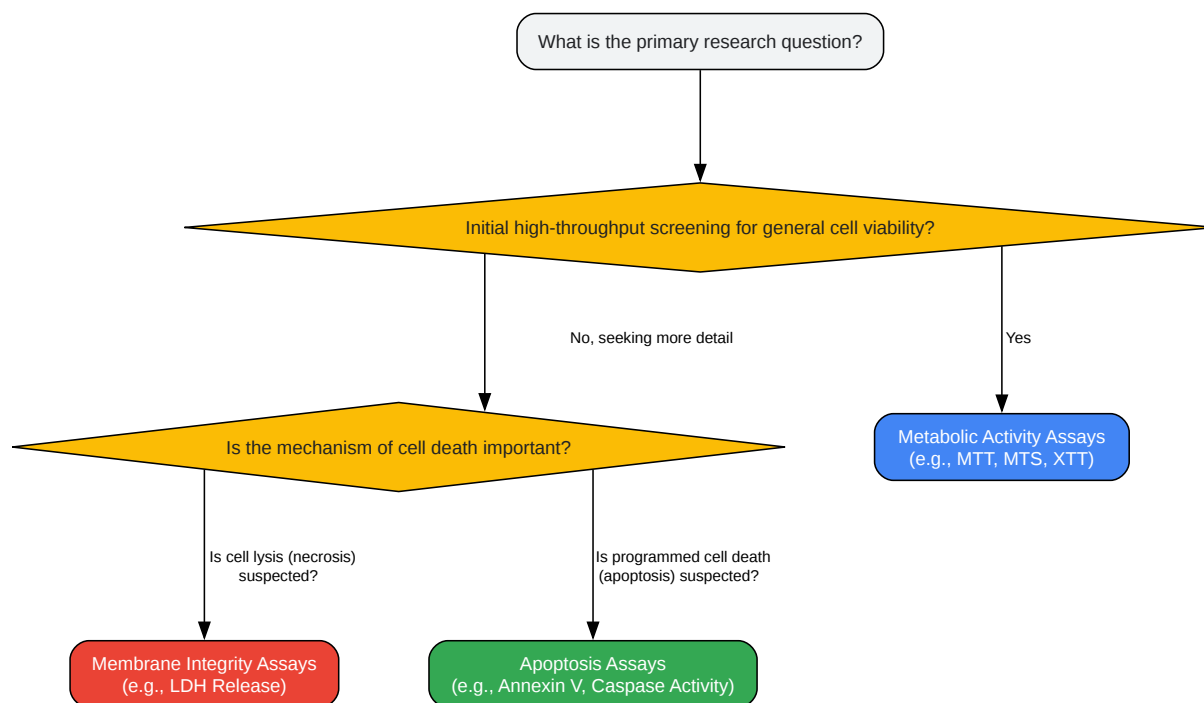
What is the primary research question?

Initial high-throughput screening for general cell viability?

No, seeking more detail

Yes

Is the mechanism of cell death important?

Metabolic Activity Assays (e.g., MTT, MTS, XTT)

Is cell lysis (necrosis) suspected?

Is programmed cell death (apoptosis) suspected?

Membrane Integrity Assays (e.g., LDH Release)

Apoptosis Assays (e.g., Annexin V, Caspase Activity)